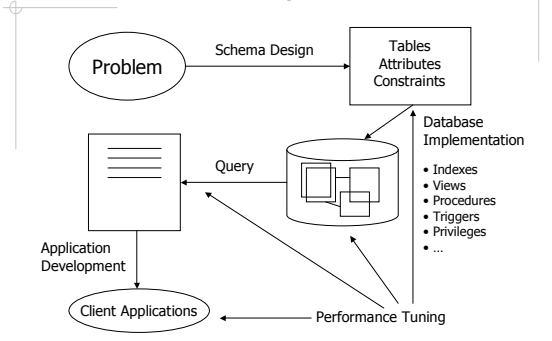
Problem

Schema Design

Tables
Attributes
Constraints

Database Implementation

• Indexes
• Views
• Procedures
• Triggers
• Privileges
• …

Query

Application Development

Client Applications

Performance Tuning